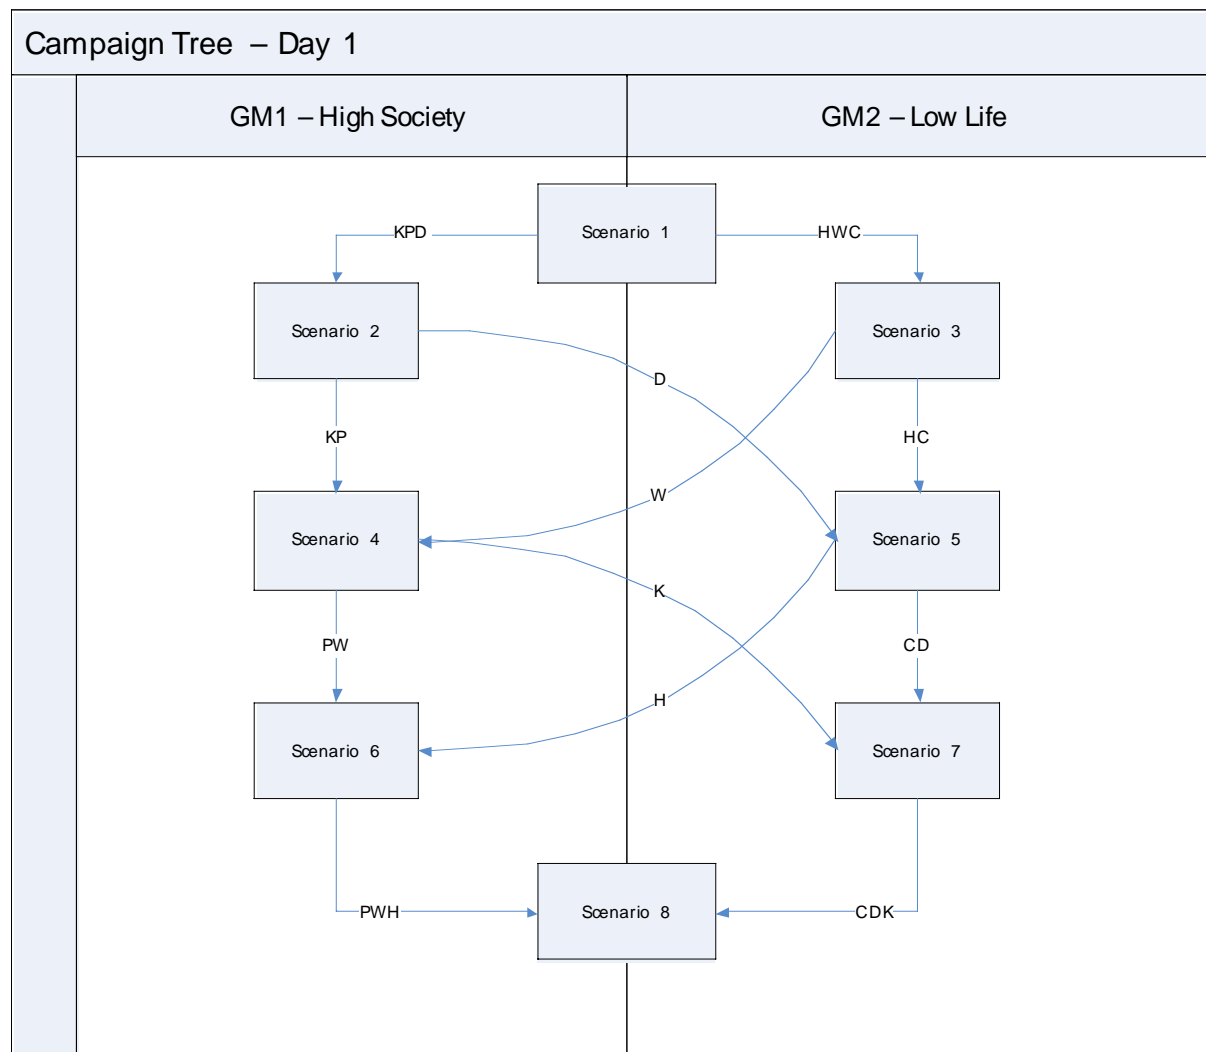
Campaign Tree – Day 1

GM1 – High Society

GM2 – Low Life

Scenario 1

KPD

HWC

Scenario 2

Scenario 3

D

KP

HC

W

Scenario 4

Scenario 5

K

PW

CD

H

Scenario 6

Scenario 7

PWH

Scenario 8

CDK